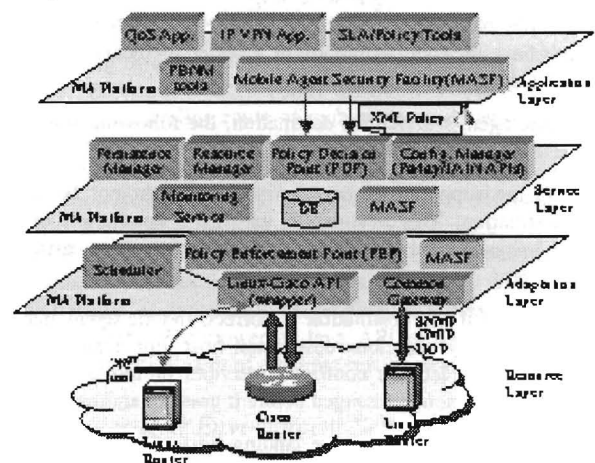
QoS App.
IP VPN App.
SLA/Policy Tools
MA Platform
PBNM tools
Mobile Agent Security Facility(MASF)
Application Layer
XML Policy
Performance Manager
Resource Manager
Policy Decision Point (PDP)
Config. Manager (Parlay/JAIN APIs)
Service Layer
MA Platform
Monitoring Service
DB
MASF
Policy Enforcement Point (PEP)
MASF
Scheduler
Linux-Cisco API (wrapper)
Common Gateway
Adaptation Layer
MA Platform
SNMP
CMIP
IIOP
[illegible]
Resource Layer
Linux Router
Cisco Router
Linux Router